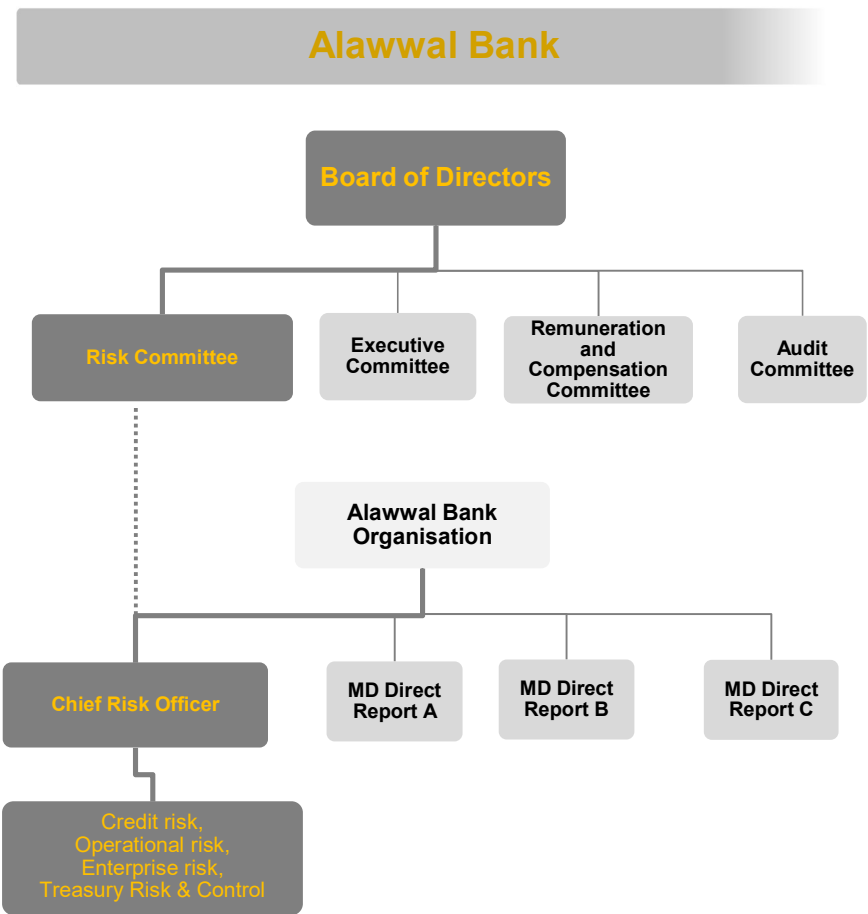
Alawwal Bank

Board of Directors

Risk Committee

Executive Committee

Remuneration and Compensation Committee

Audit Committee

Alawwal Bank Organisation

Chief Risk Officer

MD Direct Report A

MD Direct Report B

MD Direct Report C

Credit risk,
Operational risk,
Enterprise risk,
Treasury Risk & Control